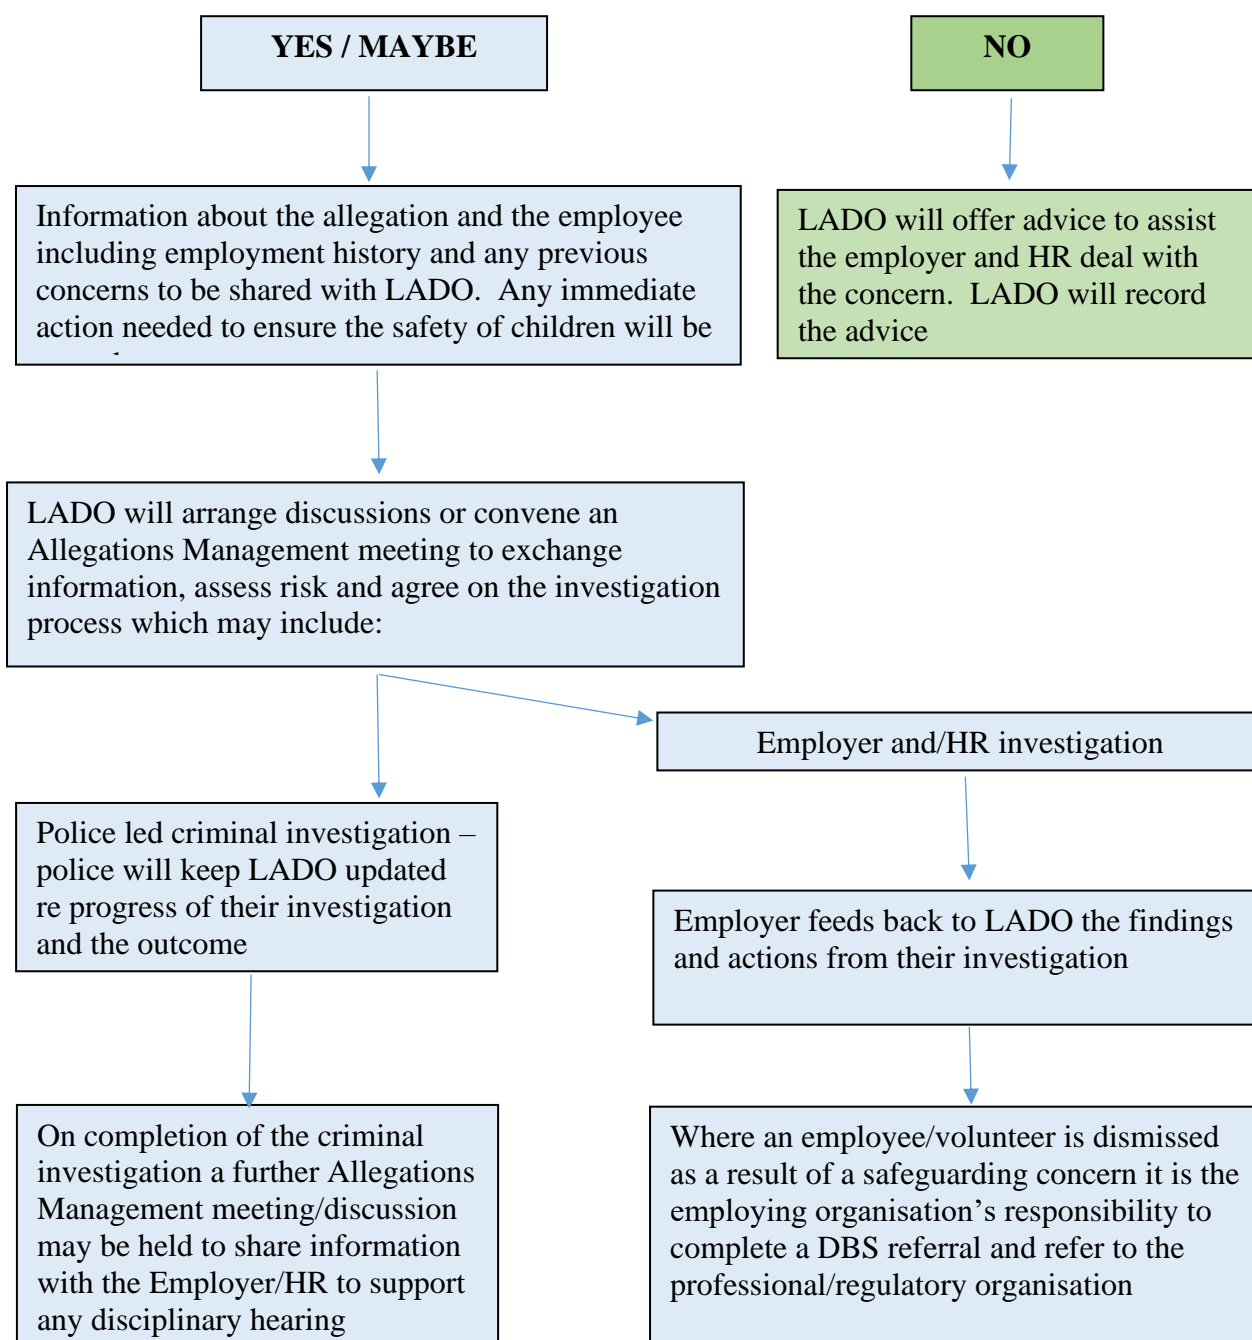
YES / MAYBE

NO

Information about the allegation and the employee including employment history and any previous concerns to be shared with LADO. Any immediate action needed to ensure the safety of children will be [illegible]

LADO will offer advice to assist the employer and HR deal with the concern. LADO will record the advice

LADO will arrange discussions or convene an Allegations Management meeting to exchange information, assess risk and agree on the investigation process which may include:

Employer and/HR investigation

Police led criminal investigation – police will keep LADO updated re progress of their investigation and the outcome

Employer feeds back to LADO the findings and actions from their investigation

On completion of the criminal investigation a further Allegations Management meeting/discussion may be held to share information with the Employer/HR to support any disciplinary hearing

Where an employee/volunteer is dismissed as a result of a safeguarding concern it is the employing organisation’s responsibility to complete a DBS referral and refer to the professional/regulatory organisation